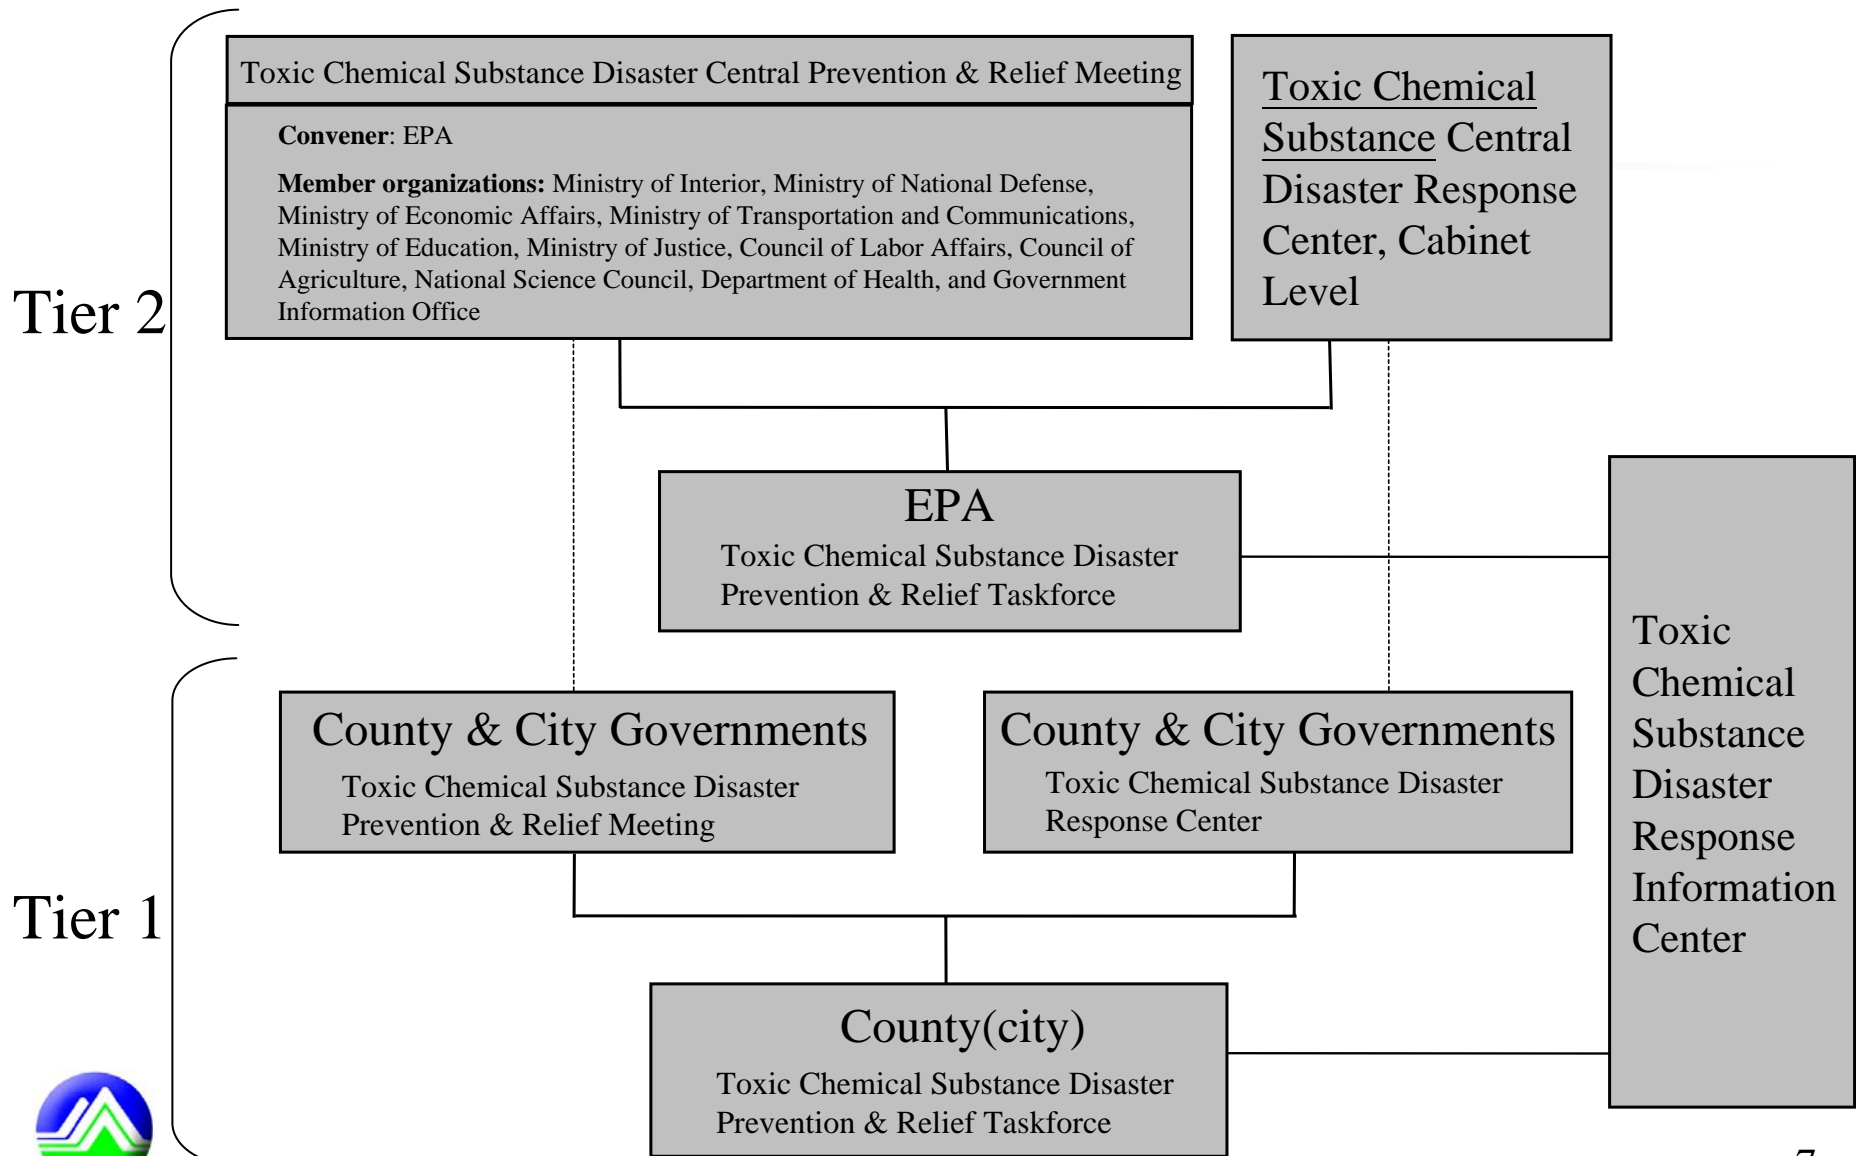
Tier 2

Toxic Chemical Substance Disaster Central Prevention & Relief Meeting

**Convener**: EPA

**Member organizations:** Ministry of Interior, Ministry of National Defense, Ministry of Economic Affairs, Ministry of Transportation and Communications, Ministry of Education, Ministry of Justice, Council of Labor Affairs, Council of Agriculture, National Science Council, Department of Health, and Government Information Office

Toxic Chemical Substance Central Disaster Response Center, Cabinet Level

EPA
Toxic Chemical Substance Disaster Prevention & Relief Taskforce

Toxic Chemical Substance Disaster Response Information Center

Tier 1

County & City Governments
Toxic Chemical Substance Disaster Prevention & Relief Meeting

County & City Governments
Toxic Chemical Substance Disaster Response Center

County(city)
Toxic Chemical Substance Disaster Prevention & Relief Taskforce

7